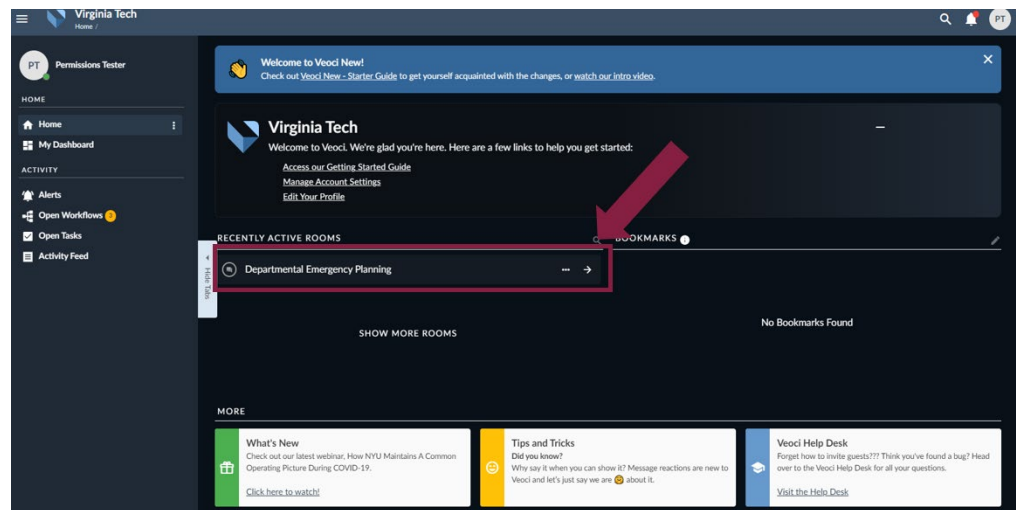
Virginia Tech
Home /

PT

PT Permissions Tester

HOME

Home

My Dashboard

ACTIVITY

Alerts

Open Workflows 3

Open Tasks

Activity Feed

Hide Tabs

Welcome to Veoci New!
Check out Veoci New - Starter Guide to get yourself acquainted with the changes, or watch our intro video.

×

Virginia Tech
Welcome to Veoci. We're glad you're here. Here are a few links to help you get started:
Access our Getting Started Guide
Manage Account Settings
Edit Your Profile

RECENTLY ACTIVE ROOMS

Departmental Emergency Planning

SHOW MORE ROOMS

BOOKMARKS

No Bookmarks Found

MORE

What's New
Check out our latest webinar, How NYU Maintains A Common Operating Picture During COVID-19.
Click here to watch!

Tips and Tricks
Did you know?
Why say it when you can show it? Message reactions are new to Veoci and let's just say we are 😊 about it.

Veoci Help Desk
Forget how to invite guests??? Think you've found a bug? Head over to the Veoci Help Desk for all your questions.
Visit the Help Desk